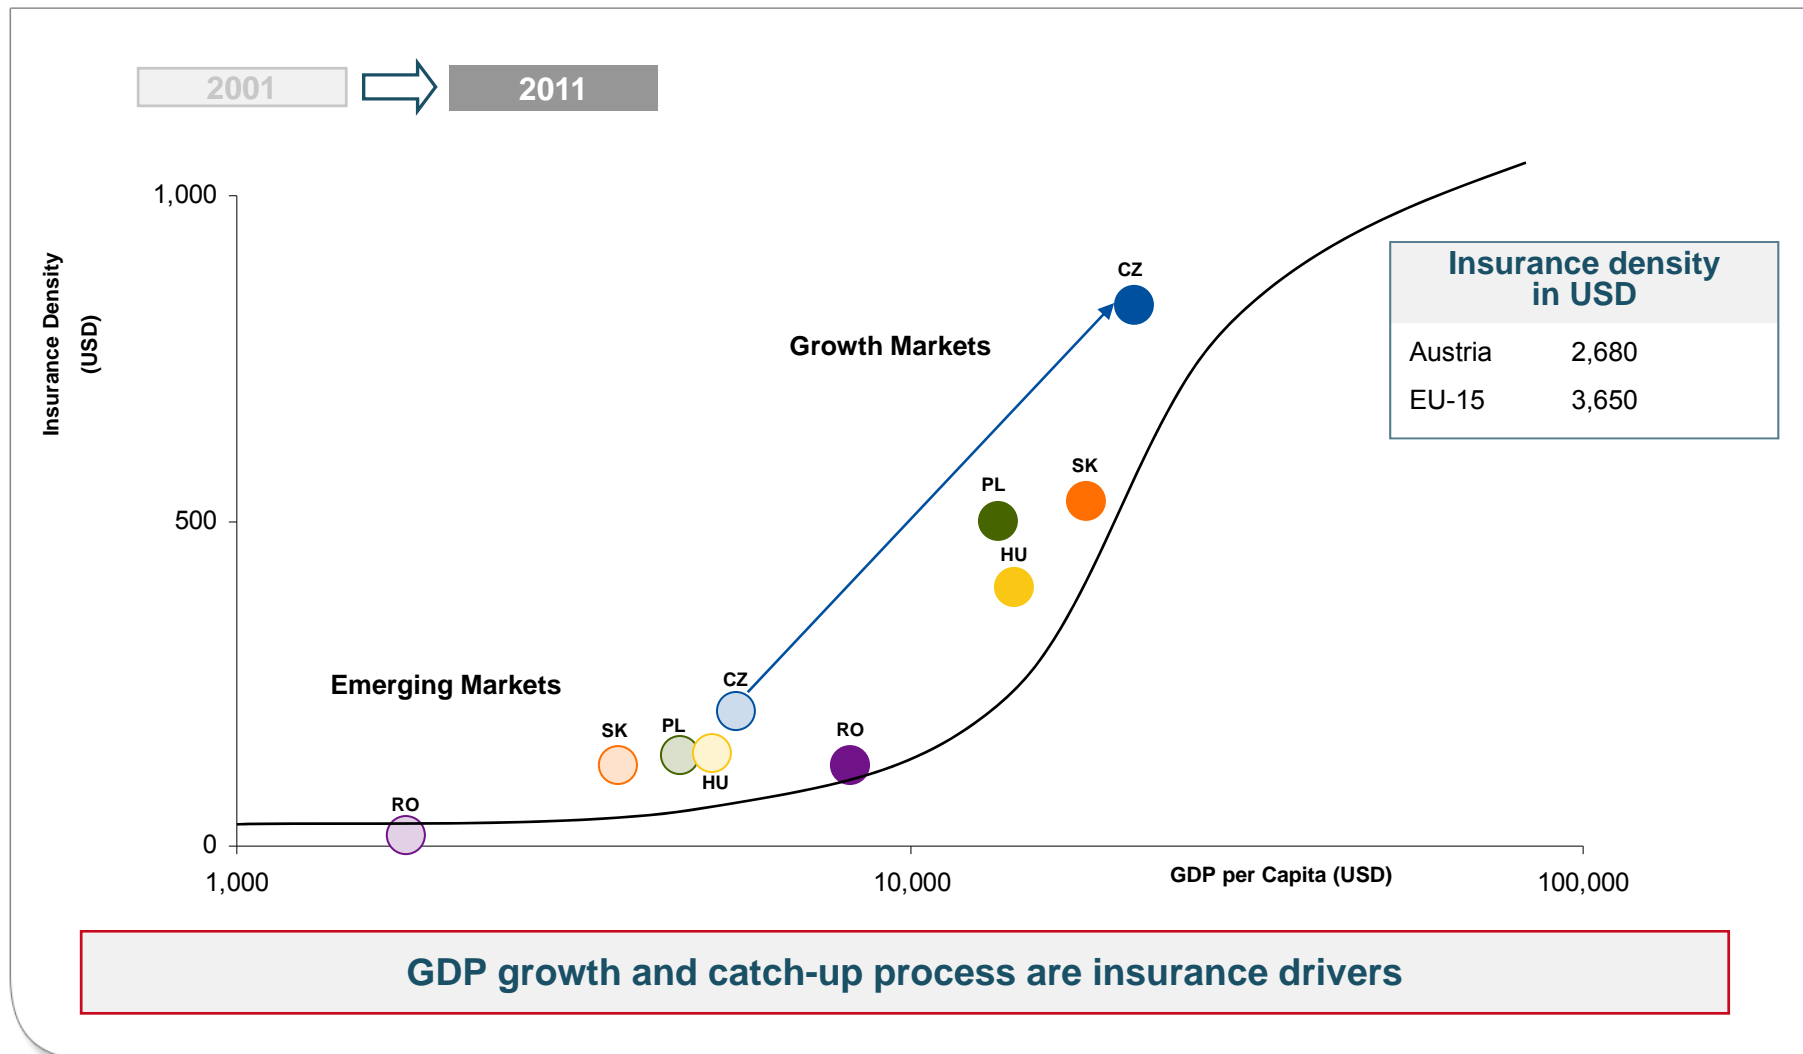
2001
2011

Insurance Density (USD)

1,000
500
0

Growth Markets

CZ
PL
SK
HU

Emerging Markets

CZ
SK
PL
HU
RO
RO

1,000
10,000
GDP per Capita (USD)
100,000

| Insurance density in USD | |
|---|---|
| Austria | 2,680 |
| EU-15 | 3,650 |

GDP growth and catch-up process are insurance drivers